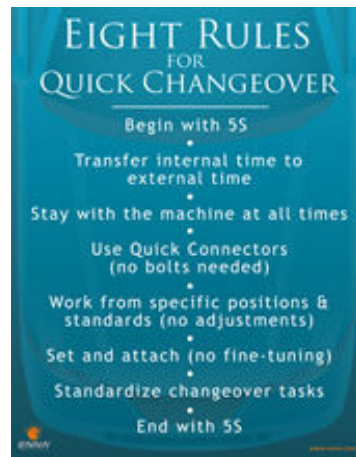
EIGHT RULES
FOR
QUICK CHANGEOVER

Begin with 5S

Transfer internal time to external time

Stay with the machine at all times

Use Quick Connectors (no bolts needed)

Work from specific positions & standards (no adjustments)

Set and attach (no fine-tuning)

Standardize changeover tasks

End with 5S

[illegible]

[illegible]